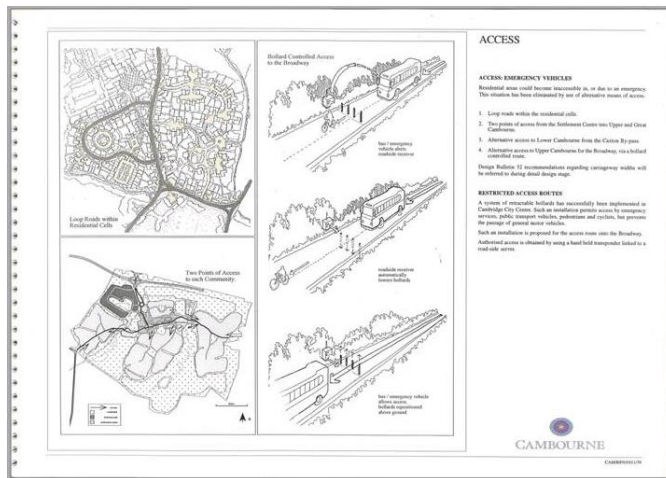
ACCESS

ACCESS: EMERGENCY VEHICLES

Residential areas could become inaccessible in, or due to an emergency. This situation has been eliminated by use of alternative means of access:

1. Loop roads within the residential cells.

2. Two points of access from the Settlement Centre into Upper and Great Cambourne.

3. Alternative access to Lower Cambourne from the Caxton By-pass.

4. Alternative access to Upper Cambourne from the Broadway via a bollard controlled route.

Design Bulletin 32 recommendations regarding carriageway widths will be referred to during detail design stage.

RESTRICTED ACCESS ROUTES

A system of retractable bollards has successfully been implemented in Cambridge City Centre. Such an installation permits access by emergency services, public transport vehicles, pedestrians and cyclists, but prevents the passage of general motor vehicles.

Such an installation is proposed for the access route onto the Broadway.

Authorised access is obtained by using a hand held transponder linked to a road-side server.

Loop Roads within Residential Cells

Two Points of Access to each Community

Bollard Controlled Access to the Broadway

bus / emergency vehicle alerts roadside receiver

roadside receiver automatically lowers bollards

bus / emergency vehicle allows access, bollards repositioned above ground

CAMBOURNE

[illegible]